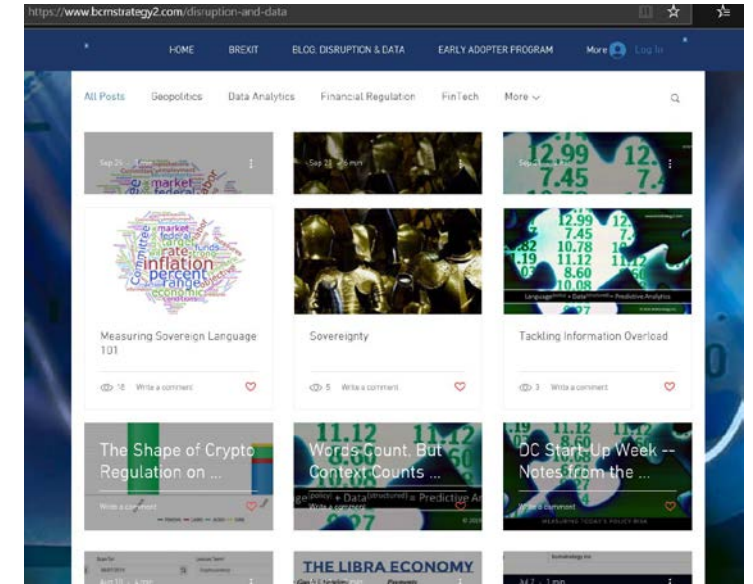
https://www.bcmstrategy2.com/disruption-and-data

HOME BREXIT BLOG: DISRUPTION & DATA EARLY ADOPTER PROGRAM More Log In

All Posts Geopolitics Data Analytics Financial Regulation FinTech More

Sep 29 · 1 min

Sep 28 · 6 min

Sep 25

market federal rate funds inflation percent range economic committee target

Measuring Sovereign Language 101

18 Write a comment

Sovereignty

5 Write a comment

12.99 7.45 10.78 11.12 8.60 11.08

Language + Data = Predictive Analytics

Tackling Information Overload

3 Write a comment

The Shape of Crypto Regulation on ...

Write a comment

Words Count, But Context Counts ...

Language + Data = Predictive A

Write a comment

DC Start-Up Week -- Notes from the ...

Write a comment

MEASURING TODAY'S POLICY RISK

THE LIBRA ECONOMY

Aug 10 · 4 min